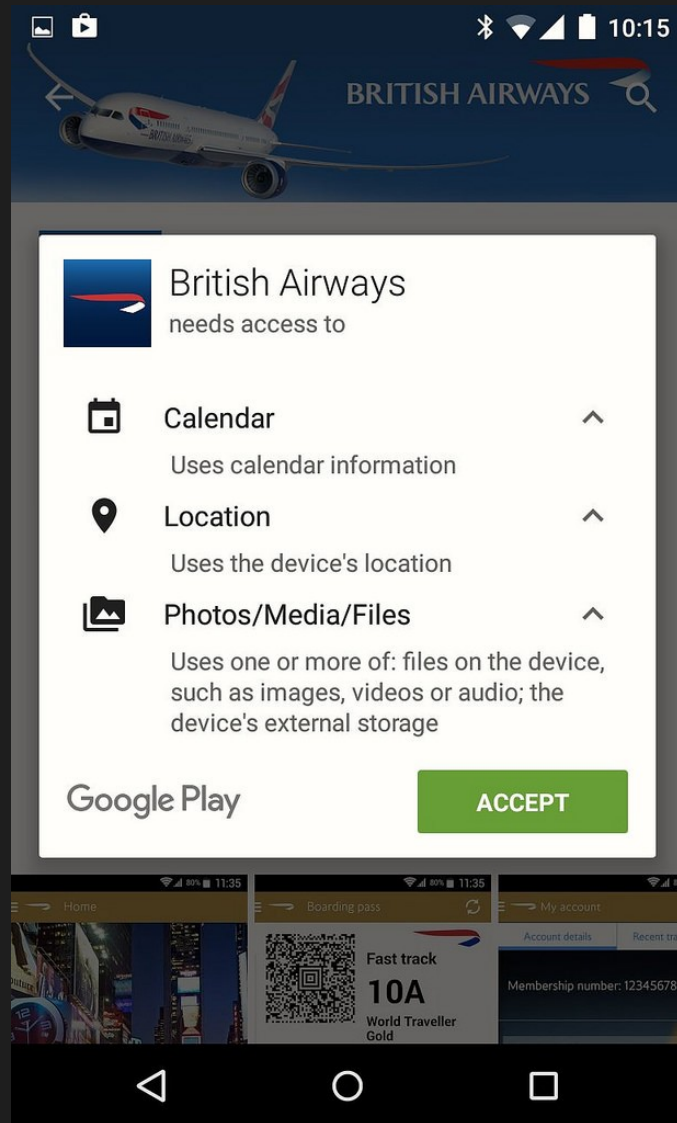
10:15

BRITISH AIRWAYS

British Airways
needs access to

Calendar
Uses calendar information

Location
Uses the device's location

Photos/Media/Files
Uses one or more of: files on the device, such as images, videos or audio; the device's external storage

Google Play

ACCEPT

80% 11:35
Home

80% 11:35
Boarding pass
Fast track
10A
World Traveller
Gold

My account
Account details
Recent tra
Membership number: 12345678